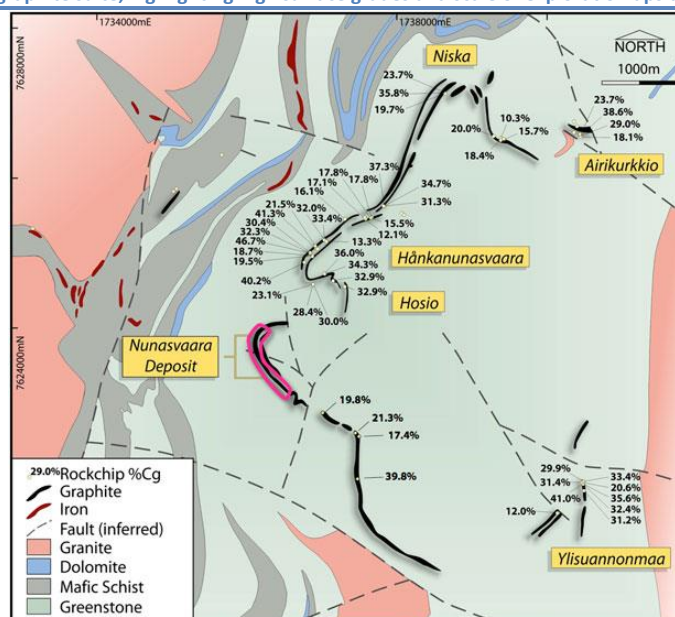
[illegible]

1734000mE
1738000mE
7628000mN
7624000mN
NORTH
1000m

Niska
23.7%
35.8%
19.7%
10.3%
20.0%
15.7%
18.4%
23.7%
38.6%
29.0%
18.1%
Airikurkkio
37.3%
17.8%
17.1%
17.8%
16.1%
34.7%
31.3%
21.5%
32.0%
41.3%
33.4%
30.4%
15.5%
32.3%
12.1%
46.7%
13.3%
18.7%
36.0%
19.5%
34.3%
Hånkanunasvaara
32.9%
40.2%
32.9%
23.1%
Hosio
28.4%
30.0%
Nunasvaara Deposit
19.8%
21.3%
17.4%
39.8%
29.9%
33.4%
31.4%
20.6%
41.0%
35.6%
12.0%
32.4%
31.2%
Ylisuannonmaa

29.0% Rockchip %Cg
Graphite
Iron
Fault (inferred)
Granite
Dolomite
Mafic Schist
Greenstone